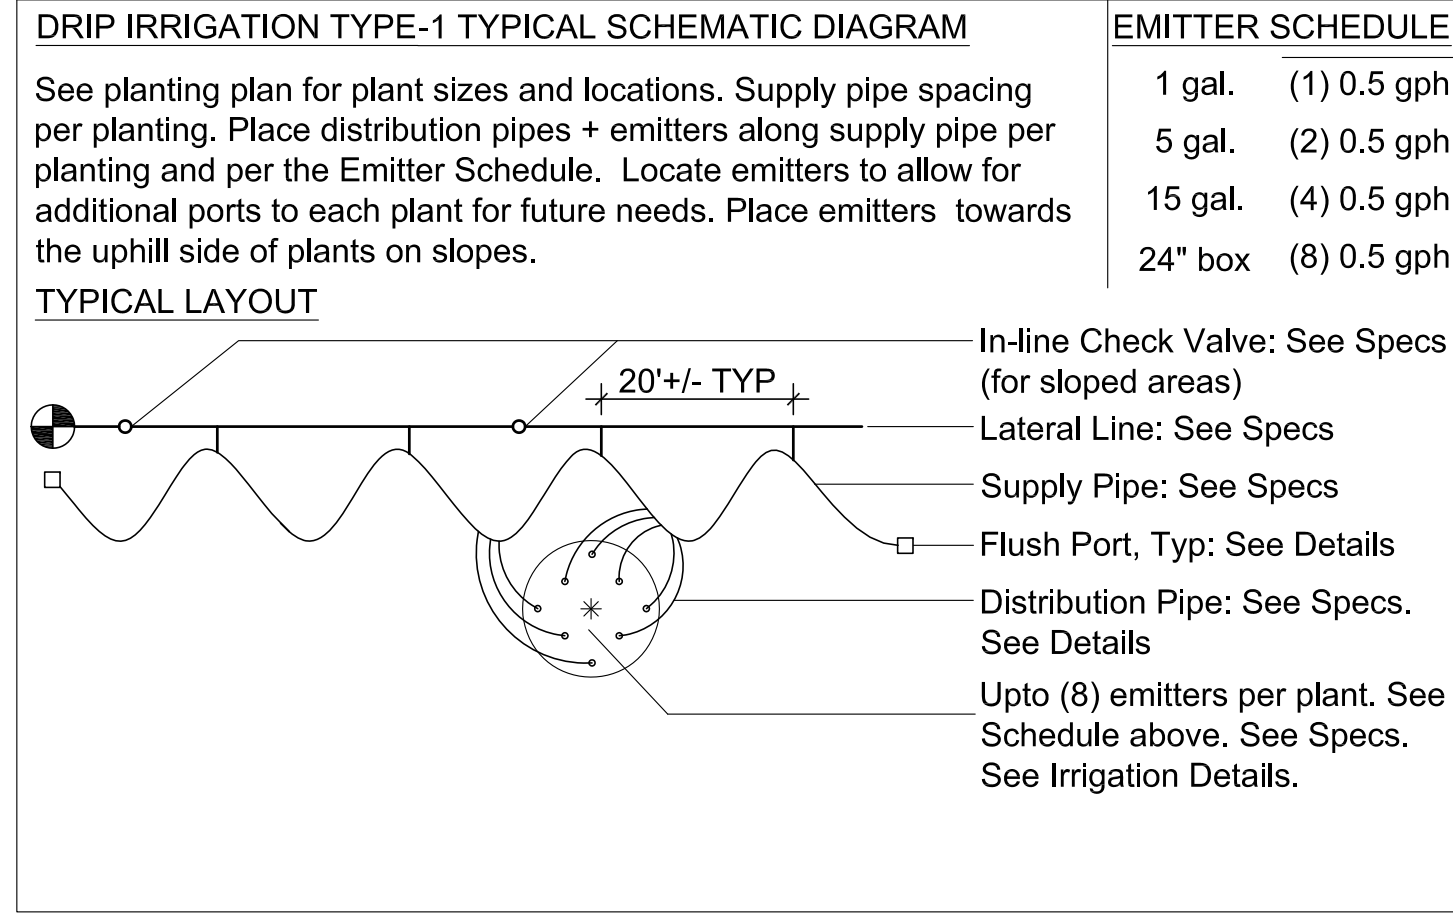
DRIP IRRIGATION TYPE-1 TYPICAL SCHEMATIC DIAGRAM

See planting plan for plant sizes and locations. Supply pipe spacing per planting. Place distribution pipes + emitters along supply pipe per planting and per the Emitter Schedule. Locate emitters to allow for additional ports to each plant for future needs. Place emitters towards the uphill side of plants on slopes.

EMITTER SCHEDULE

| | |
|---|---|
| 1 gal. | (1) 0.5 gph |
| 5 gal. | (2) 0.5 gph |
| 15 gal. | (4) 0.5 gph |
| 24" box | (8) 0.5 gph |

TYPICAL LAYOUT

20'+/- TYP

In-line Check Valve: See Specs (for sloped areas)

Lateral Line: See Specs

Supply Pipe: See Specs

Flush Port, Typ: See Details

Distribution Pipe: See Specs. See Details

Upto (8) emitters per plant. See Schedule above. See Specs. See Irrigation Details.